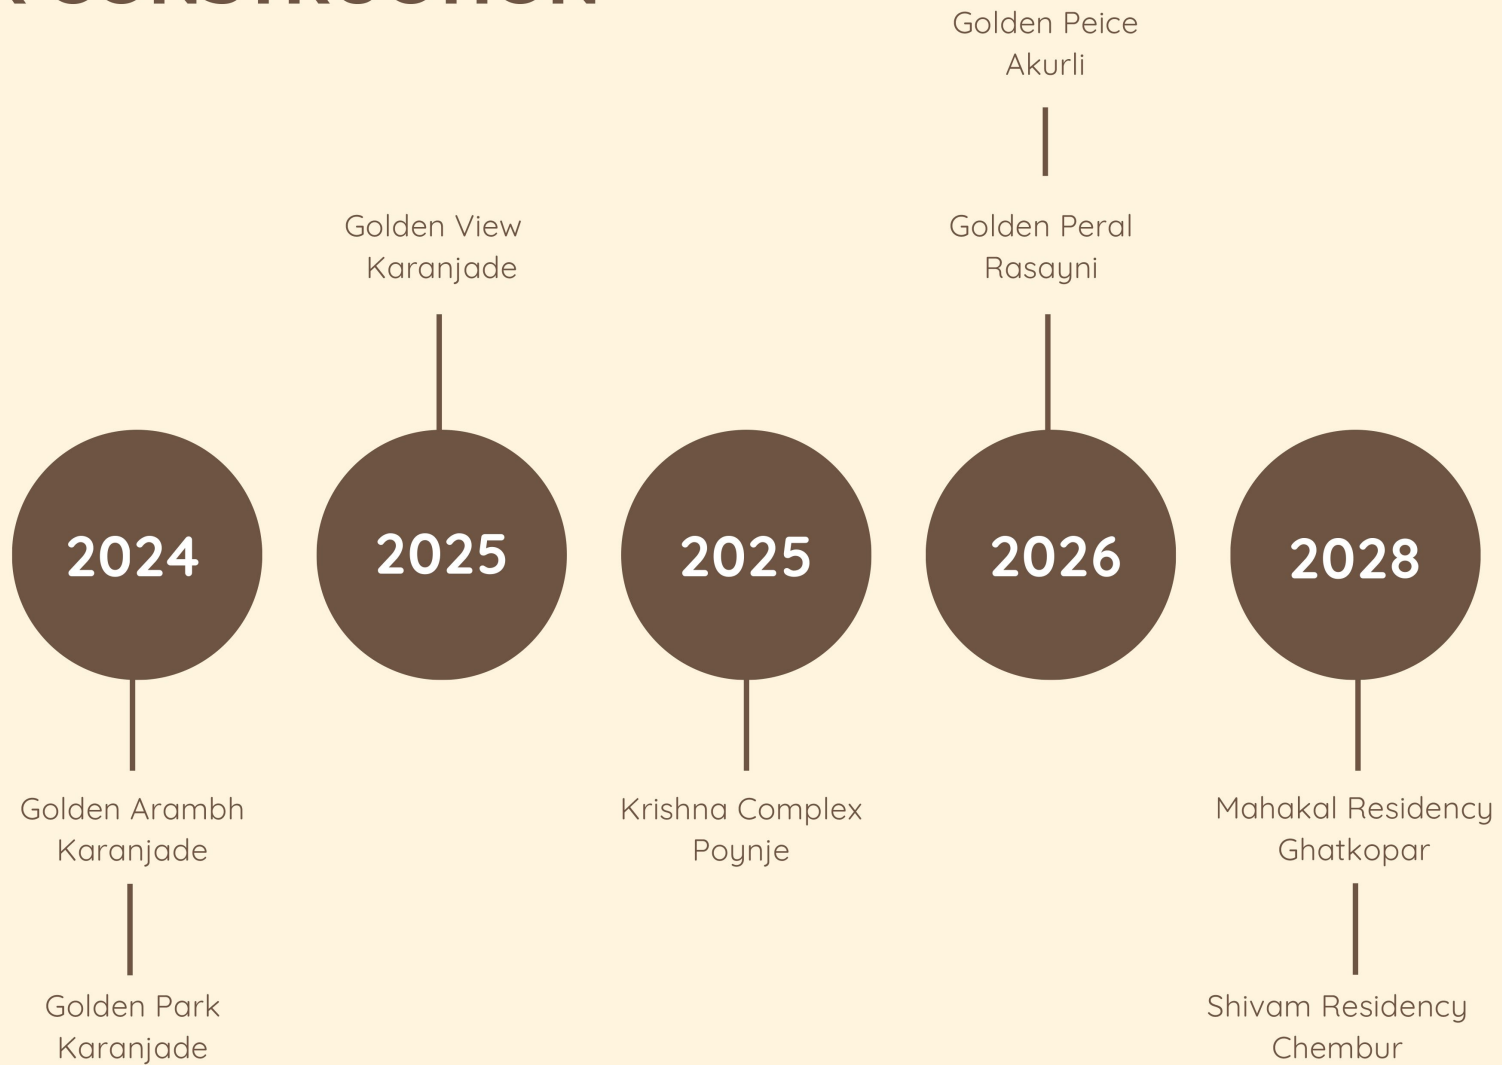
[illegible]

Golden Peice
Akurli

Golden View
Karanjade

Golden Peral
Rasayni

2024

2025

2025

2026

2028

Golden Arambh
Karanjade

Golden Park
Karanjade

Krishna Complex
Poynje

Mahakal Residency
Ghatkopar

Shivam Residency
Chembur